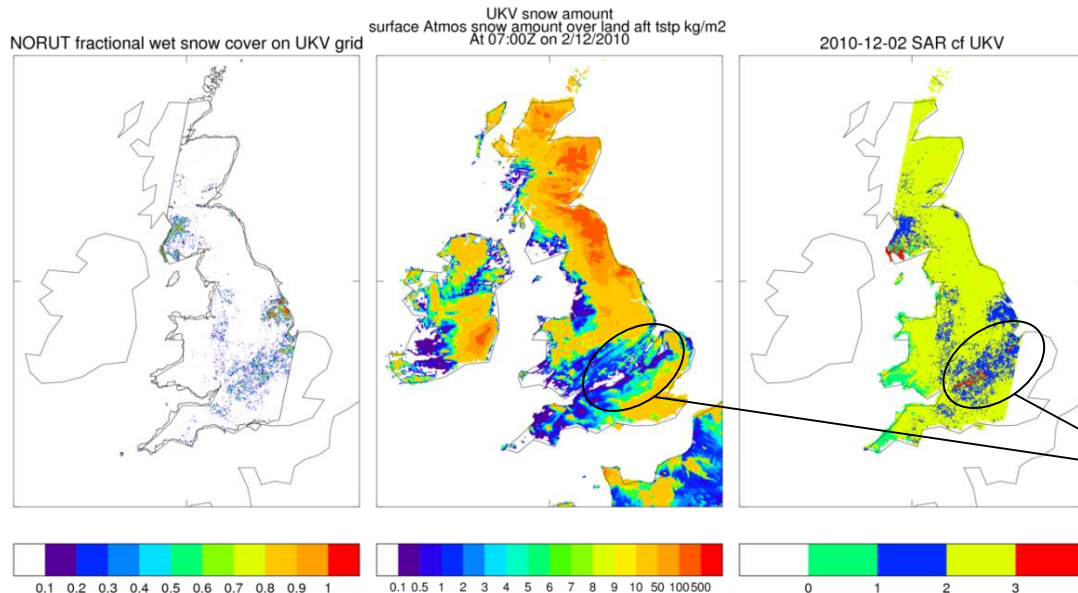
NORUT fractional wet snow cover on UKV grid

UKV snow amount
surface Atmos snow amount over land aft tstp kg/m2
At 07:00Z on 2/12/2010

2010-12-02 SAR cf UKV

0.1 0.2 0.3 0.4 0.5 0.6 0.7 0.8 0.9 1

0.1 0.5 1 2 3 4 5 6 7 8 9 10 50 100 500

0 1 2 3